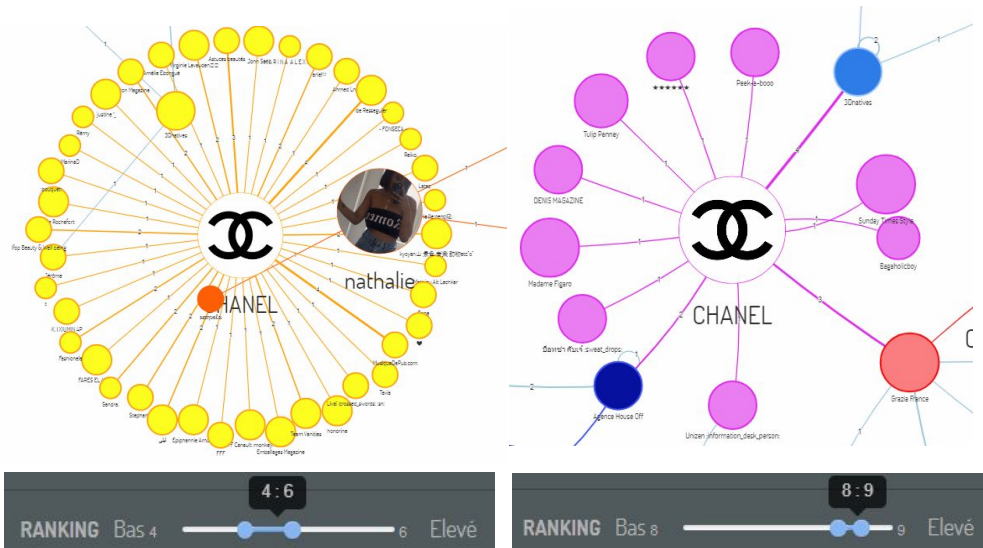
Astuces beautés
John Sabb
Virginie Levasseur
Amélie Ecologie
ion Magazine
3Dnatives
Justine
Ahmed
Ile Relsegue
Renny
FONSECA
Reiko
Hanna
Lazar
Rochefort
Pop Beauty & Well Being
Jardine
kyoyen
Ali Lachkar
nathalie
CHANEL
K KNUMILP
Fashionelle
FARES EL
MysticDePub.com
Sandra
Tavis
Stephen
Livel
Honorine
Epiphennie Ama
Consult. monkey
Adam Vandas
Emballages Magazine

Peek-a-booo
★★★★★
3Dnatives
Tulip Penney
DENIS MAGAZINE
Sunday Times Style
Bagaholicboy
Madame Figaro
CHANEL
sweet_drops
Agence House Off
Unizen_information_desk_person
Grazia France

4 : 6
RANKING Bas 4 6 Elevé

8 : 9
RANKING Bas 8 9 Elevé